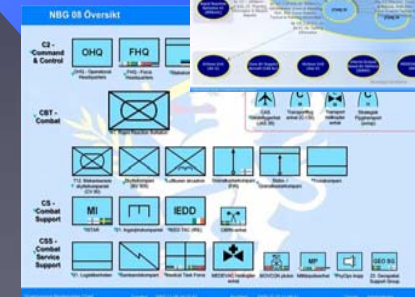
NBG 08 Översikt

C2 - Command & Control

OHQ

FHQ

OHQ - Operational Headquarters

FHQ - Force Headquarters

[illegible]

CBT - Combat

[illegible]

CS - Combat Support

MI

IEDD

CSS - Combat Service Support

MP

GEO SG

GEO Geospatial Support Group